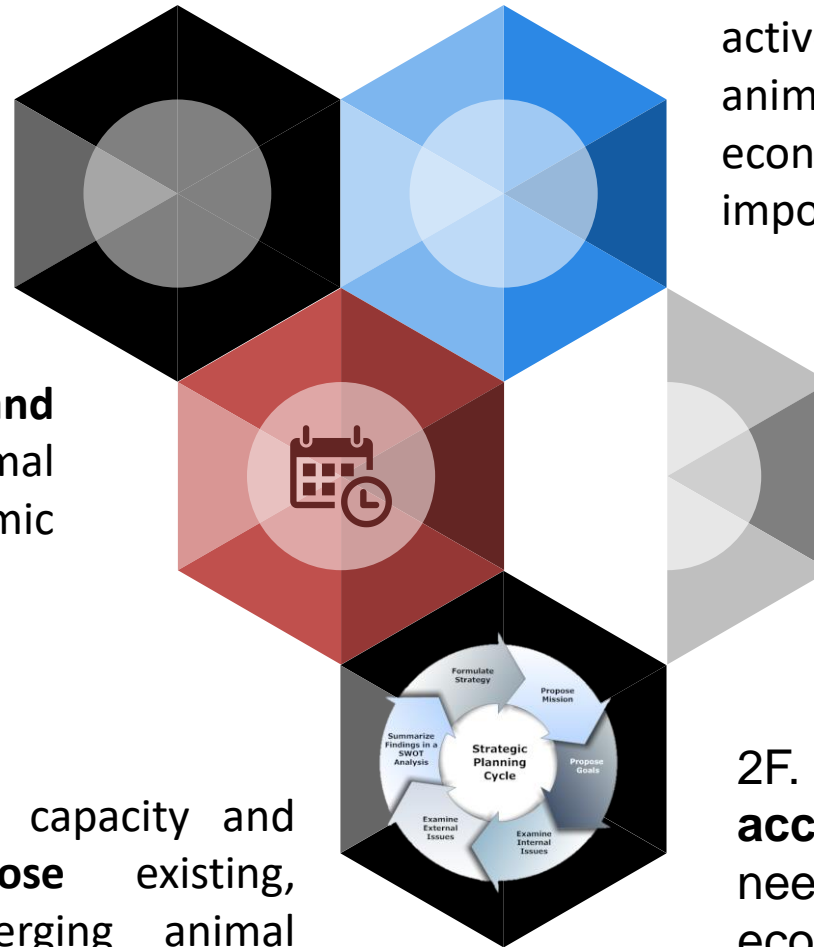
activ
anim
econ
impo

nd
mal
mic

Formulate Strategy
Propose Mission
Propose Goals
Examine Internal Issues
Examine External Issues
Summarize Findings in a SWOT Analysis
Strategic Planning Cycle

capacity and
ose existing,
erging animal

2F.
acc
nee
eco